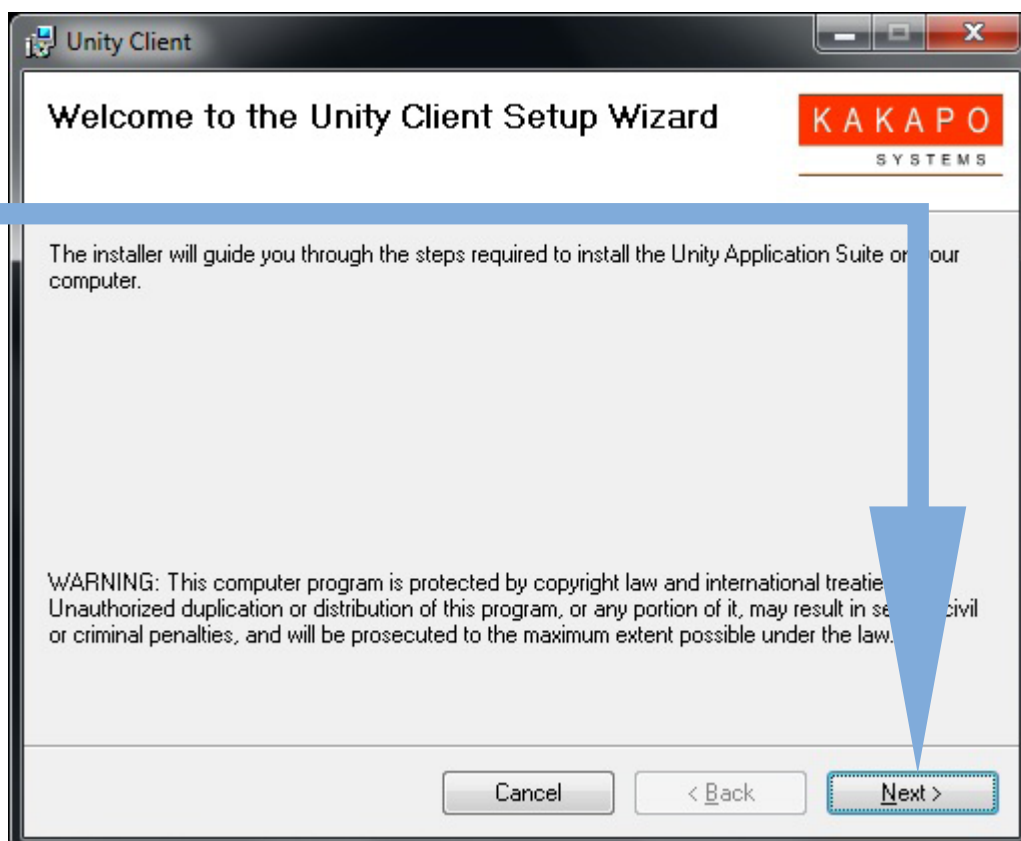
Unity Client

Welcome to the Unity Client Setup Wizard

KAKAPO
SYSTEMS

The installer will guide you through the steps required to install the Unity Application Suite o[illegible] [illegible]our computer.

WARNING: This computer program is protected by copyright law and international treatie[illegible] Unauthorized duplication or distribution of this program, or any portion of it, may result in se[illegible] civil or criminal penalties, and will be prosecuted to the maximum extent possible under the law.

Cancel
< Back
Next >